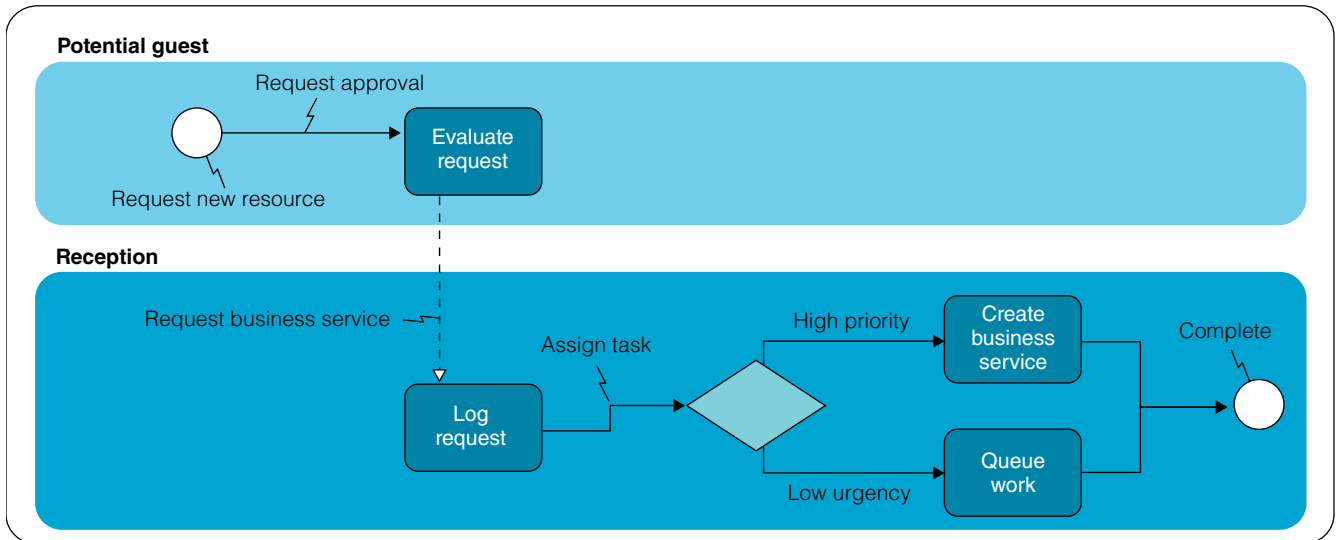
Potential guest

Request approval

Evaluate request

Request new resource

Reception

Request business service

Assign task

High priority

Create business service

Complete

Log request

Queue work

Low urgency